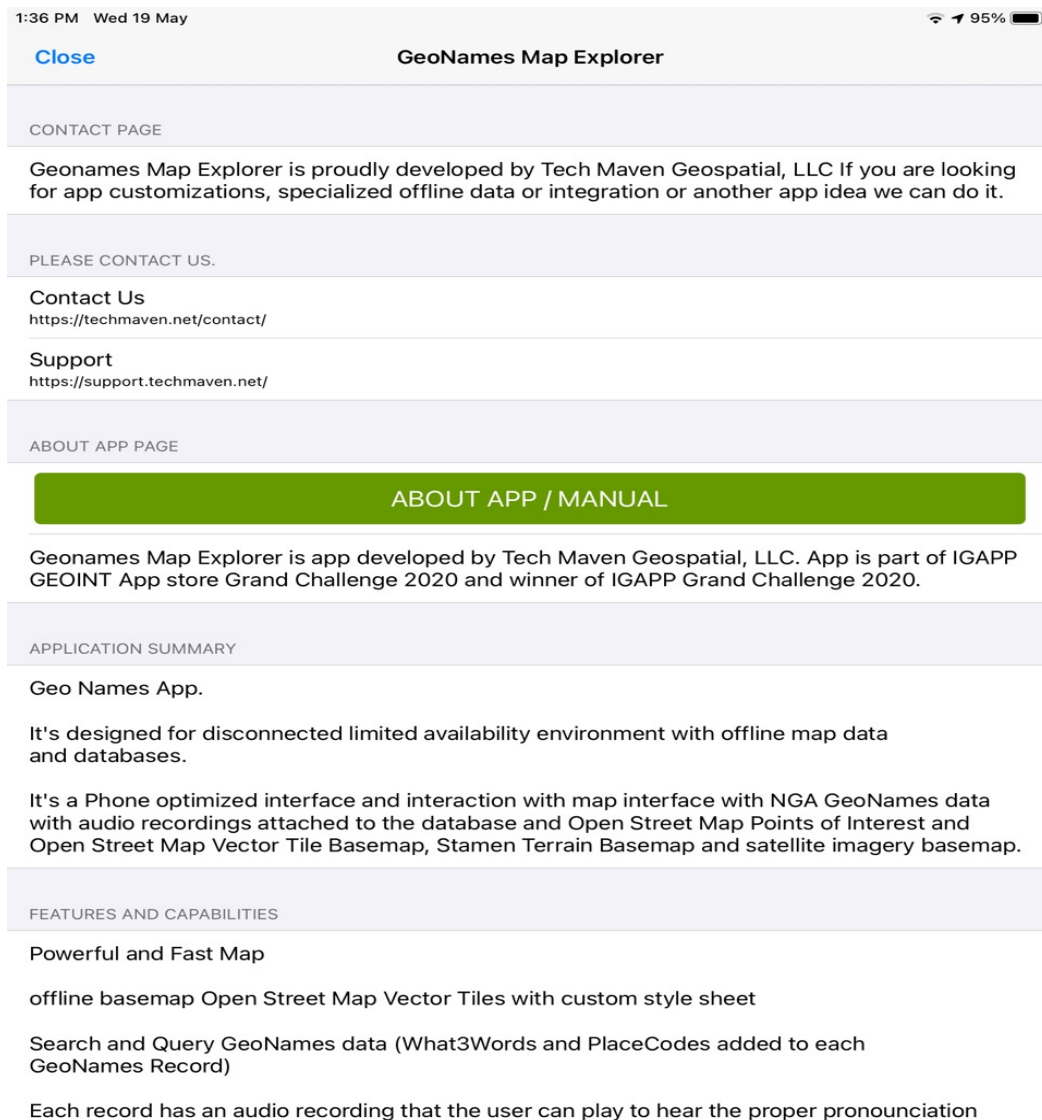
1:36 PM Wed 19 May
95%

Close

GeoNames Map Explorer

CONTACT PAGE

Geonames Map Explorer is proudly developed by Tech Maven Geospatial, LLC If you are looking for app customizations, specialized offline data or integration or another app idea we can do it.

PLEASE CONTACT US.

Contact Us
https://techmaven.net/contact/

Support
https://support.techmaven.net/

ABOUT APP PAGE

ABOUT APP / MANUAL

Geonames Map Explorer is app developed by Tech Maven Geospatial, LLC. App is part of IGAPP GEOINT App store Grand Challenge 2020 and winner of IGAPP Grand Challenge 2020.

APPLICATION SUMMARY

Geo Names App.

It's designed for disconnected limited availability environment with offline map data and databases.

It's a Phone optimized interface and interaction with map interface with NGA GeoNames data with audio recordings attached to the database and Open Street Map Points of Interest and Open Street Map Vector Tile Basemap, Stamen Terrain Basemap and satellite imagery basemap.

FEATURES AND CAPABILITIES

Powerful and Fast Map

offline basemap Open Street Map Vector Tiles with custom style sheet

Search and Query GeoNames data (What3Words and PlaceCodes added to each GeoNames Record)

Each record has an audio recording that the user can play to hear the proper pronounciation